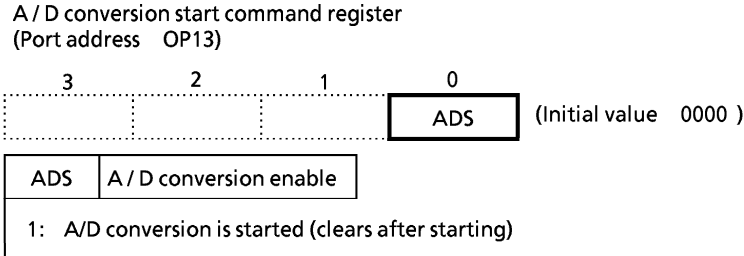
A / D conversion start command register
(Port address OP13)

| 3 | 2 | 1 | 0 |
|---|---|---|---|
| | | | ADS |

(Initial value 0000 )

| ADS | A / D conversion enable |
|---|---|
| 1: A/D conversion is started (clears after starting) | |